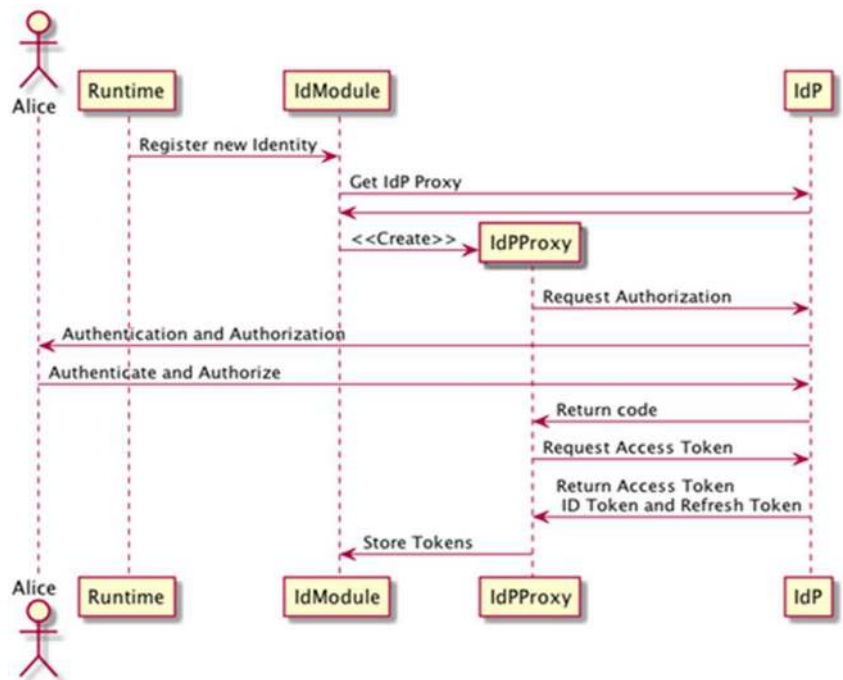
Alice
Runtime
IdModule
IdP
Register new Identity
Get IdP Proxy
<<Create>>
IdPProxy
Request Authorization
Authentication and Authorization
Authenticate and Authorize
Return code
Request Access Token
Return Access Token
ID Token and Refresh Token
Store Tokens
Alice
Runtime
IdModule
IdPProxy
IdP